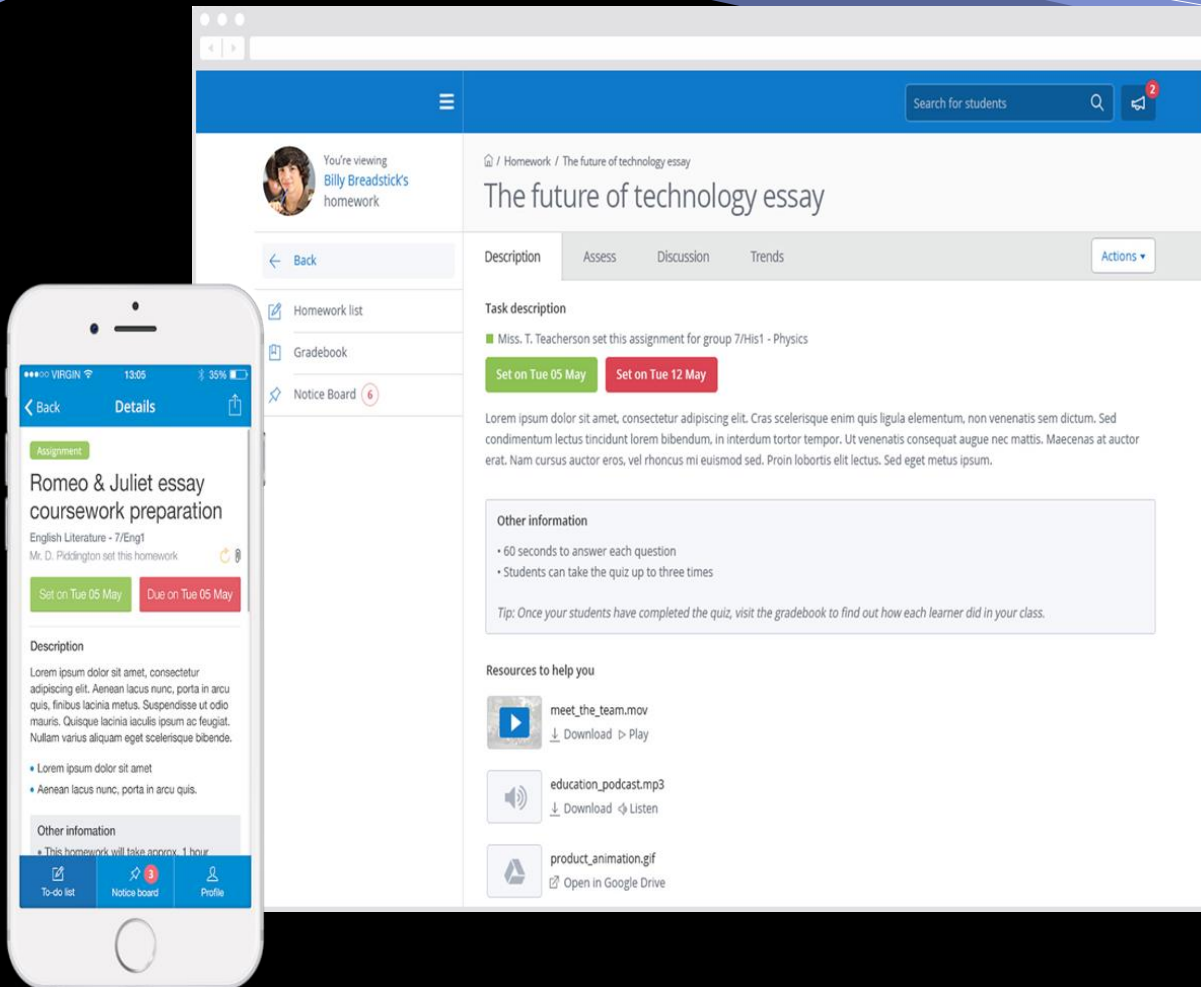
Search for students

2

You're viewing
Billy Breadstick's
homework

Back

Homework list

Gradebook

Notice Board 6

/ Homework / The future of technology essay

The future of technology essay

Description | Assess | Discussion | Trends | Actions ▾

Task description

Miss. T. Teacherson set this assignment for group 7/His1 - Physics

Set on Tue 05 May | Set on Tue 12 May

Lorem ipsum dolor sit amet, consectetur adipiscing elit. Cras scelerisque enim quis ligula elementum, non venenatis sem dictum. Sed condimentum lectus tincidunt lorem bibendum, in interdum tortor tempor. Ut venenatis consequat augue nec mattis. Maecenas at auctor erat. Nam cursus auctor eros, vel rhoncus mi euismod sed. Proin lobortis elit lectus. Sed eget metus ipsum.

Other information

• 60 seconds to answer each question
• Students can take the quiz up to three times

Tip: Once your students have completed the quiz, visit the gradebook to find out how each learner did in your class.

Resources to help you

meet_the_team.mov
Download ▷ Play

education_podcast.mp3
Download Listen

product_animation.gif
Open in Google Drive

●●●○○ VIRGIN 13:05 35%

Back Details

Assignment

Romeo & Juliet essay coursework preparation

English Literature - 7/Eng1
Mr. D. Piddington set this homework

Set on Tue 05 May | Due on Tue 05 May

Description

Lorem ipsum dolor sit amet, consectetur adipiscing elit. Aenean lacus nunc, porta in arcu quis, finibus lacinia metus. Suspendisse ut odio mauris. Quisque lacinia iaculis ipsum ac feugiat. Nullam varius aliquam eget scelerisque bibende.

• Lorem ipsum dolor sit amet
• Aenean lacus nunc, porta in arcu quis.

Other infomation

• This homework will take approx. 1 hour

To-do list | Notice board 3 | Profile